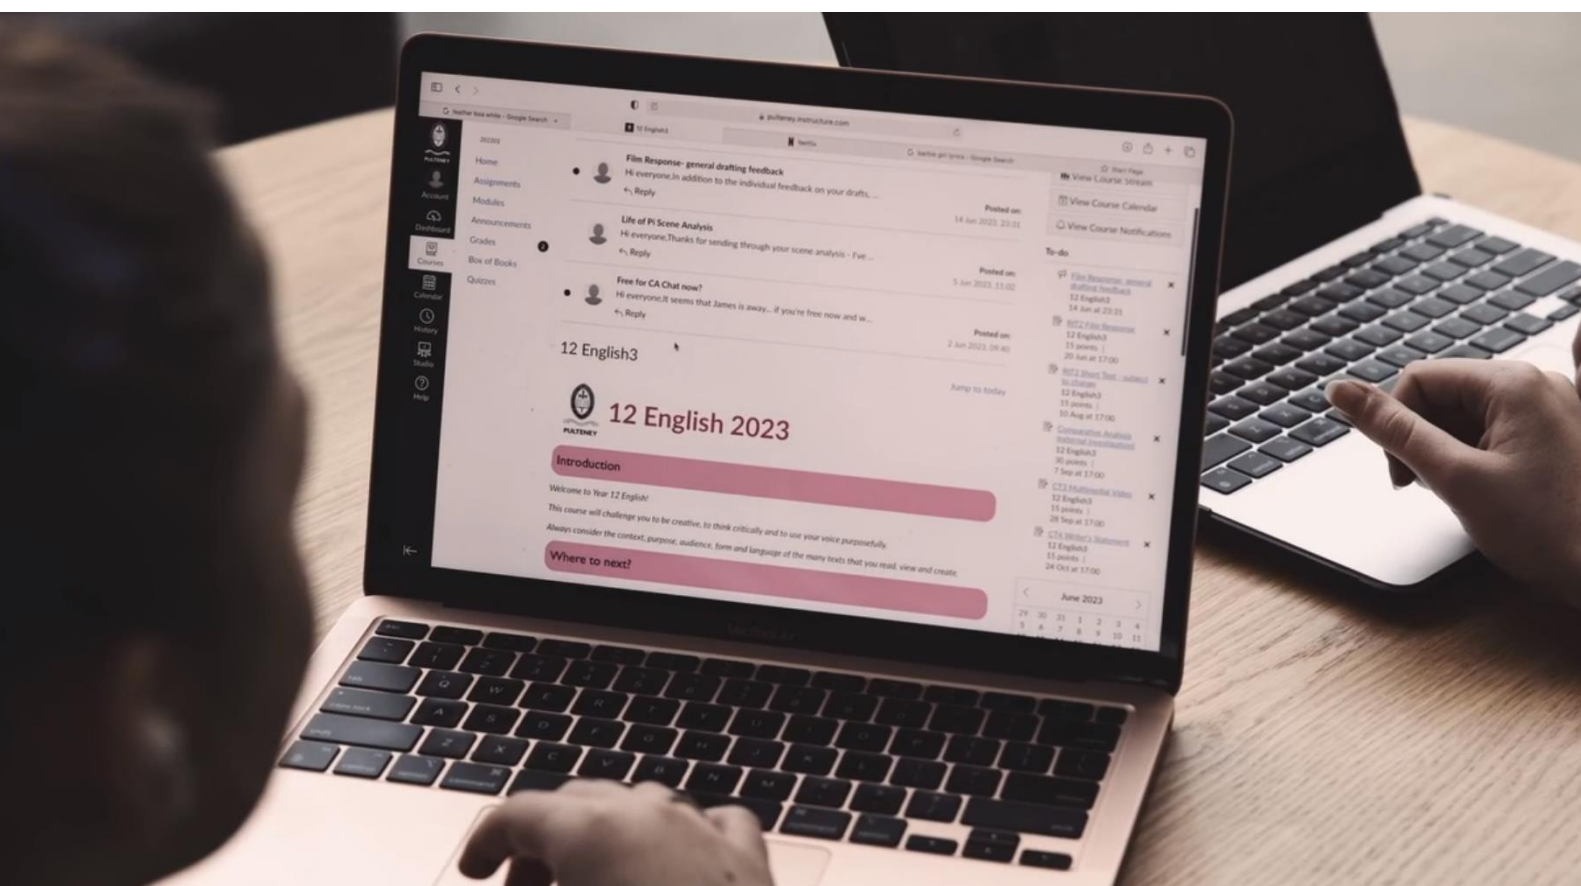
pulteney.instructure.com

12 English3

Netflix

PULTENEY

Account

Dashboard

Courses

Calendar

History

Studio

Help

2023

Home

Assignments

Modules

Announcements

Grades

Box of Books

Quizzes

Film Response- general drafting feedback
Hi everyone,In addition to the individual feedback on your drafts, ...
Reply

Posted on:
14 Jun 2023, 23:31

Life of Pi Scene Analysis
Hi everyone,Thanks for sending through your scene analysis - I've ...
Reply

Posted on:
5 Jun 2023, 11:02

Free for CA Chat now?
Hi everyone,It seems that James is away... if you're free now and w...
Reply

Posted on:
2 Jun 2023, 09:40

12 English3

Jump to today

PULTENEY

12 English 2023

Introduction

Welcome to Year 12 English!

This course will challenge you to be creative, to think critically and to use your voice purposefully.

Always consider the context, purpose, audience, form and language of the many texts that you read, view and create.

Where to next?

View Course Stream

View Course Calendar

View Course Notifications

To-do

Film Response- general drafting feedback
12 English3
14 Jun at 23:31

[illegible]
12 English3
15 points
20 Jun at 17:00

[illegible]
12 English3
15 points
10 Aug at 17:00

Comparative Analysis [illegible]
12 English3
30 points
7 Sep at 17:00

CT3 Multimodal Video
12 English3
15 points
28 Sep at 17:00

CT4 Writer's Statement
12 English3
15 points
24 Oct at 17:00

June 2023

29 30 31 1 2 3 4
5 6 7 8 9 10 11

MacBook Air